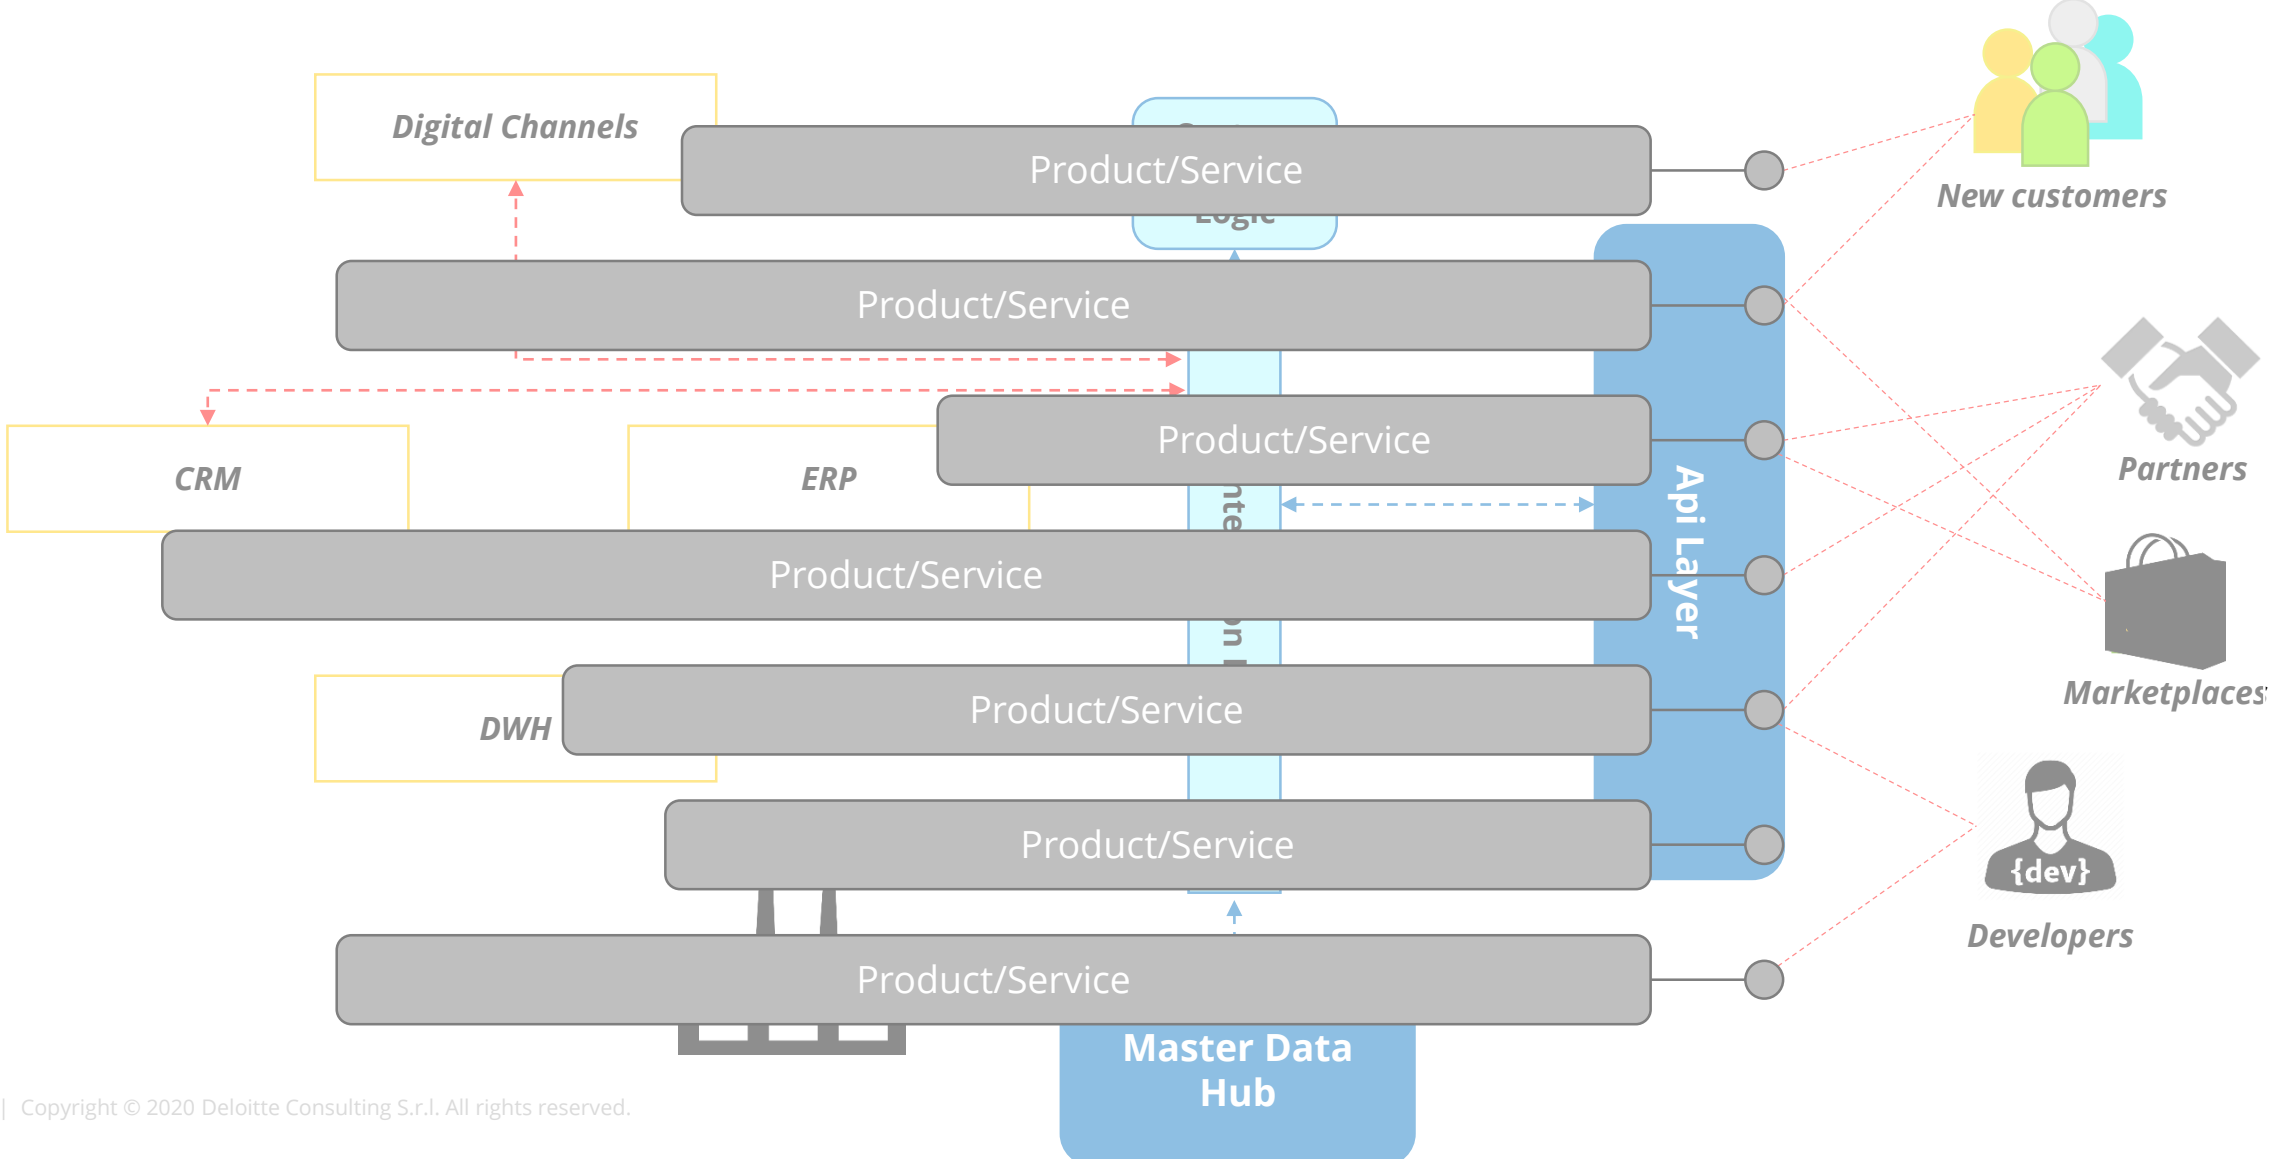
Digital Channels

Product/Service

Logic

New customers

Product/Service

Product/Service

Partners

CRM

ERP

nte

Api Layer

Product/Service

on I

Marketplaces

DWH

Product/Service

Product/Service

{dev}

Developers

Product/Service

Master Data Hub

| Copyright © 2020 Deloitte Consulting S.r.l. All rights reserved.